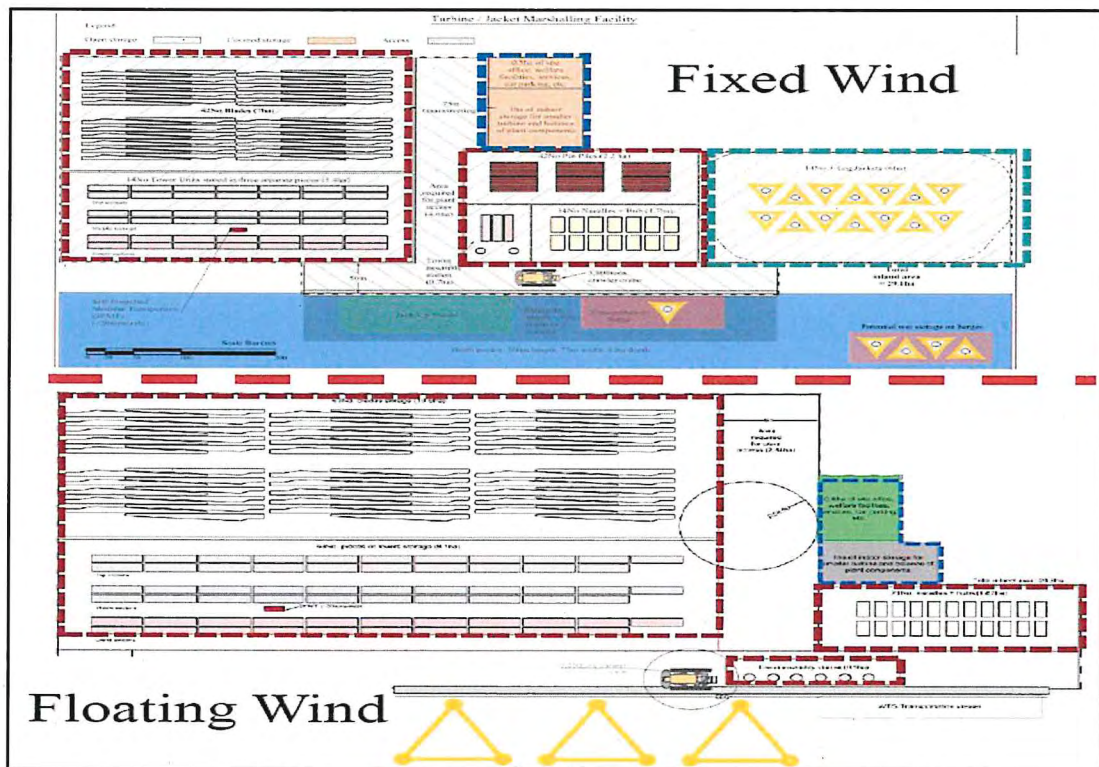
Turbine / Jacket Marshalling Facility

Legend:

Open storage

Covered storage

Access

Fixed Wind

42No Blades (7ha)

75m turnaround

0.5ha of site office, welfare facilities, services, car parking, etc.

1ha of indoor storage for smaller turbine and balance of plant components

14No Tower 16Ha stored in three separate pieces (5.4ha)

Area required for plant access (4.4ha)

42No Pin Piles (2.5ha)

14No Nacelles + Hub (2ha)

14No 4 Leg Jackets (6ha)

Tower transport station (0.7ha)

50m

3,000t crawler crane

Total inland area = 29.1ha

Self Propelled Modular Transporter (SPMT)

Jack-Up Vessel

Potential wet storage in barges

Scale Bar (m)

0

500

Floating Wind

Area required for plant access (2.5ha)

0.5ha of site office, welfare facilities, services, car parking, etc.

1ha of indoor storage for smaller turbine and balance of plant components

Total inland area: 29.6ha

Transport station

Crane

WTG Transportation vessel